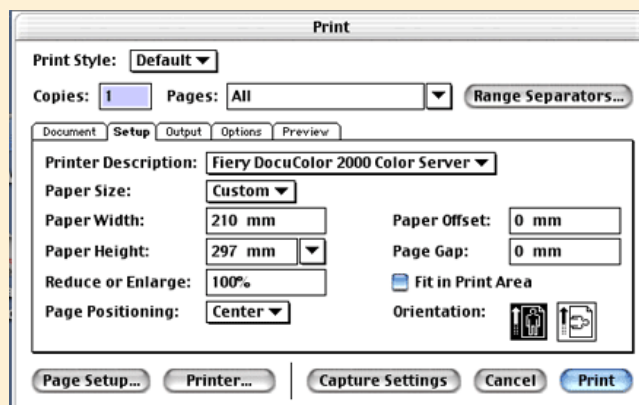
Print

Print Style: Default

Copies: 1 Pages: All Range Separators...

Document Setup Output Options Preview

Printer Description: Fiery DocuColor 2000 Color Server

Paper Size: Custom

Paper Width: 210 mm

Paper Height: 297 mm

Reduce or Enlarge: 100%

Page Positioning: Center

Paper Offset: 0 mm

Page Gap: 0 mm

Fit in Print Area

Orientation:

Page Setup... Printer... Capture Settings Cancel Print